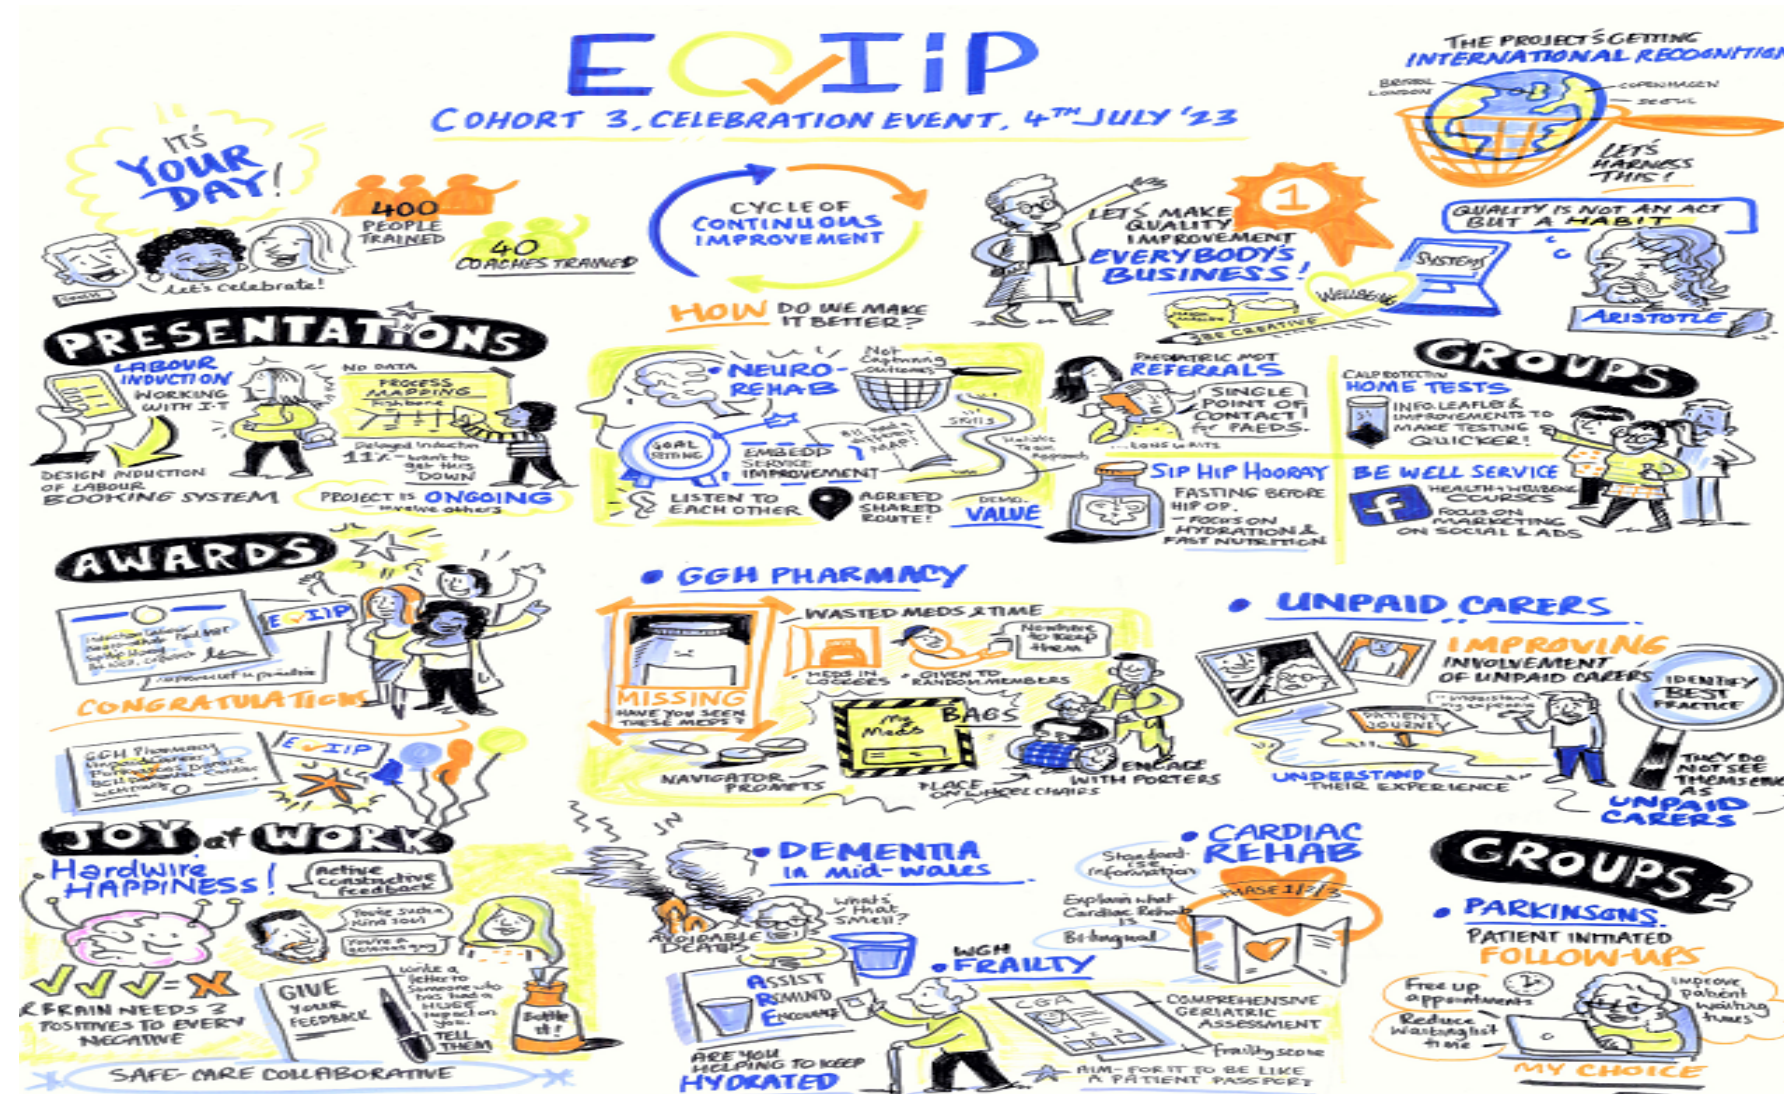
EQIiP

COHORT 3, CELEBRATION EVENT, 4TH JULY '23

THE PROJECT'S GETTING INTERNATIONAL RECOGNITION

BRAZIL LONDON COPENHAGEN SEOUL

LET'S HARNESS THIS!

IT'S YOUR DAY!

400 PEOPLE TRAINED

40 COACHES TRAINED

Let's celebrate!

CYCLE OF CONTINUOUS IMPROVEMENT

HOW DO WE MAKE IT BETTER?

LET'S MAKE QUALITY IMPROVEMENT EVERYBODY'S BUSINESS!

1

SYSTEMS

WELLBEING

BE CREATIVE

QUALITY IS NOT AN ACT BUT A HABIT

ARISTOTLE

PRESENTATIONS

LABOUR INDUCTION WORKING WITH I.T

NO DATA

PROCESS MAPPING

11% - want to get this DOWN

DESIGN INDUCTION OF LABOUR BOOKING SYSTEM

PROJECT IS ONGOING

involve others

NEURO-REHAB

Not capturing outcomes

GOAL SETTING

EMBED SERVICE IMPROVEMENT

MAP!

SKILLS

holistic team approach

LISTEN TO EACH OTHER

AGREED SHARED ROUTE!

DEMO. VALUE

PAEDIATRIC MDT REFERRALS

SINGLE POINT OF CONTACT for PAEDS.

LONG WAITS

SIP HIP HOORAY

FASTING BEFORE HIP OP. - FOCUS ON HYDRATION & FAST NUTRITION

GROUPS

CALPROTECTIN HOME TESTS

INFO LEAFLET & IMPROVEMENTS TO MAKE TESTING QUICKER!

BE WELL SERVICE

HEALTH + WELLBEING COURSES

FOCUS ON MARKETING ON SOCIAL & ADS

AWARDS

EQIIP

CONGRATULATIONS

EQIIP

GGH PHARMACY

WASTED MEDS & TIME

Nowhere to keep them

MISSING

HAVE YOU SEEN THESE MEDS

MEDS IN LOCKERS

GIVEN TO RANDOM MEMBERS

My Meds

BAGS

NAVIGATOR PROMPTS

PLACE ON WHEELCHAIRS

ENGAGE WITH PORTERS

UNPAID CARERS

IMPROVING INVOLVEMENT OF UNPAID CARERS

IDENTIFY BEST PRACTICE

PATIENT JOURNEY

UNDERSTAND THEIR EXPERIENCE

THEY DO NOT SEE THEMSELVES AS UNPAID CARERS

JOY at WORK

Hardwire HAPPINESS!

active constructive feedback

You're such kind soul

✓✓✓=X

BRAIN NEEDS 3 POSITIVES TO EVERY NEGATIVE

GIVE YOUR FEEDBACK

write a letter to someone who has had a huge impact on you. TELL THEM

Bottle it!

SAFE-CARE COLLABORATIVE

DEMENTIA IN Mid-Wales

What's that smell?

AVOIDABLE DEATHS

ASSIST REMIND Encourage

ARE YOU HELPING TO KEEP HYDRATED

WGH FRAILTY

CGA

COMPREHENSIVE GERIATRIC ASSESSMENT

Frailty Score

AIM - FOR IT TO BE LIKE A PATIENT PASSPORT

CARDIAC REHAB

Standard-ise information

PHASE 1/2/3

Explain what Cardiac Rehab is

Bi-lingual

GROUPS 2

PARKINSONS

PATIENT INITIATED FOLLOW-UPS

Free up appointments

Reduce waiting list time

Improve patient waiting times

MY CHOICE